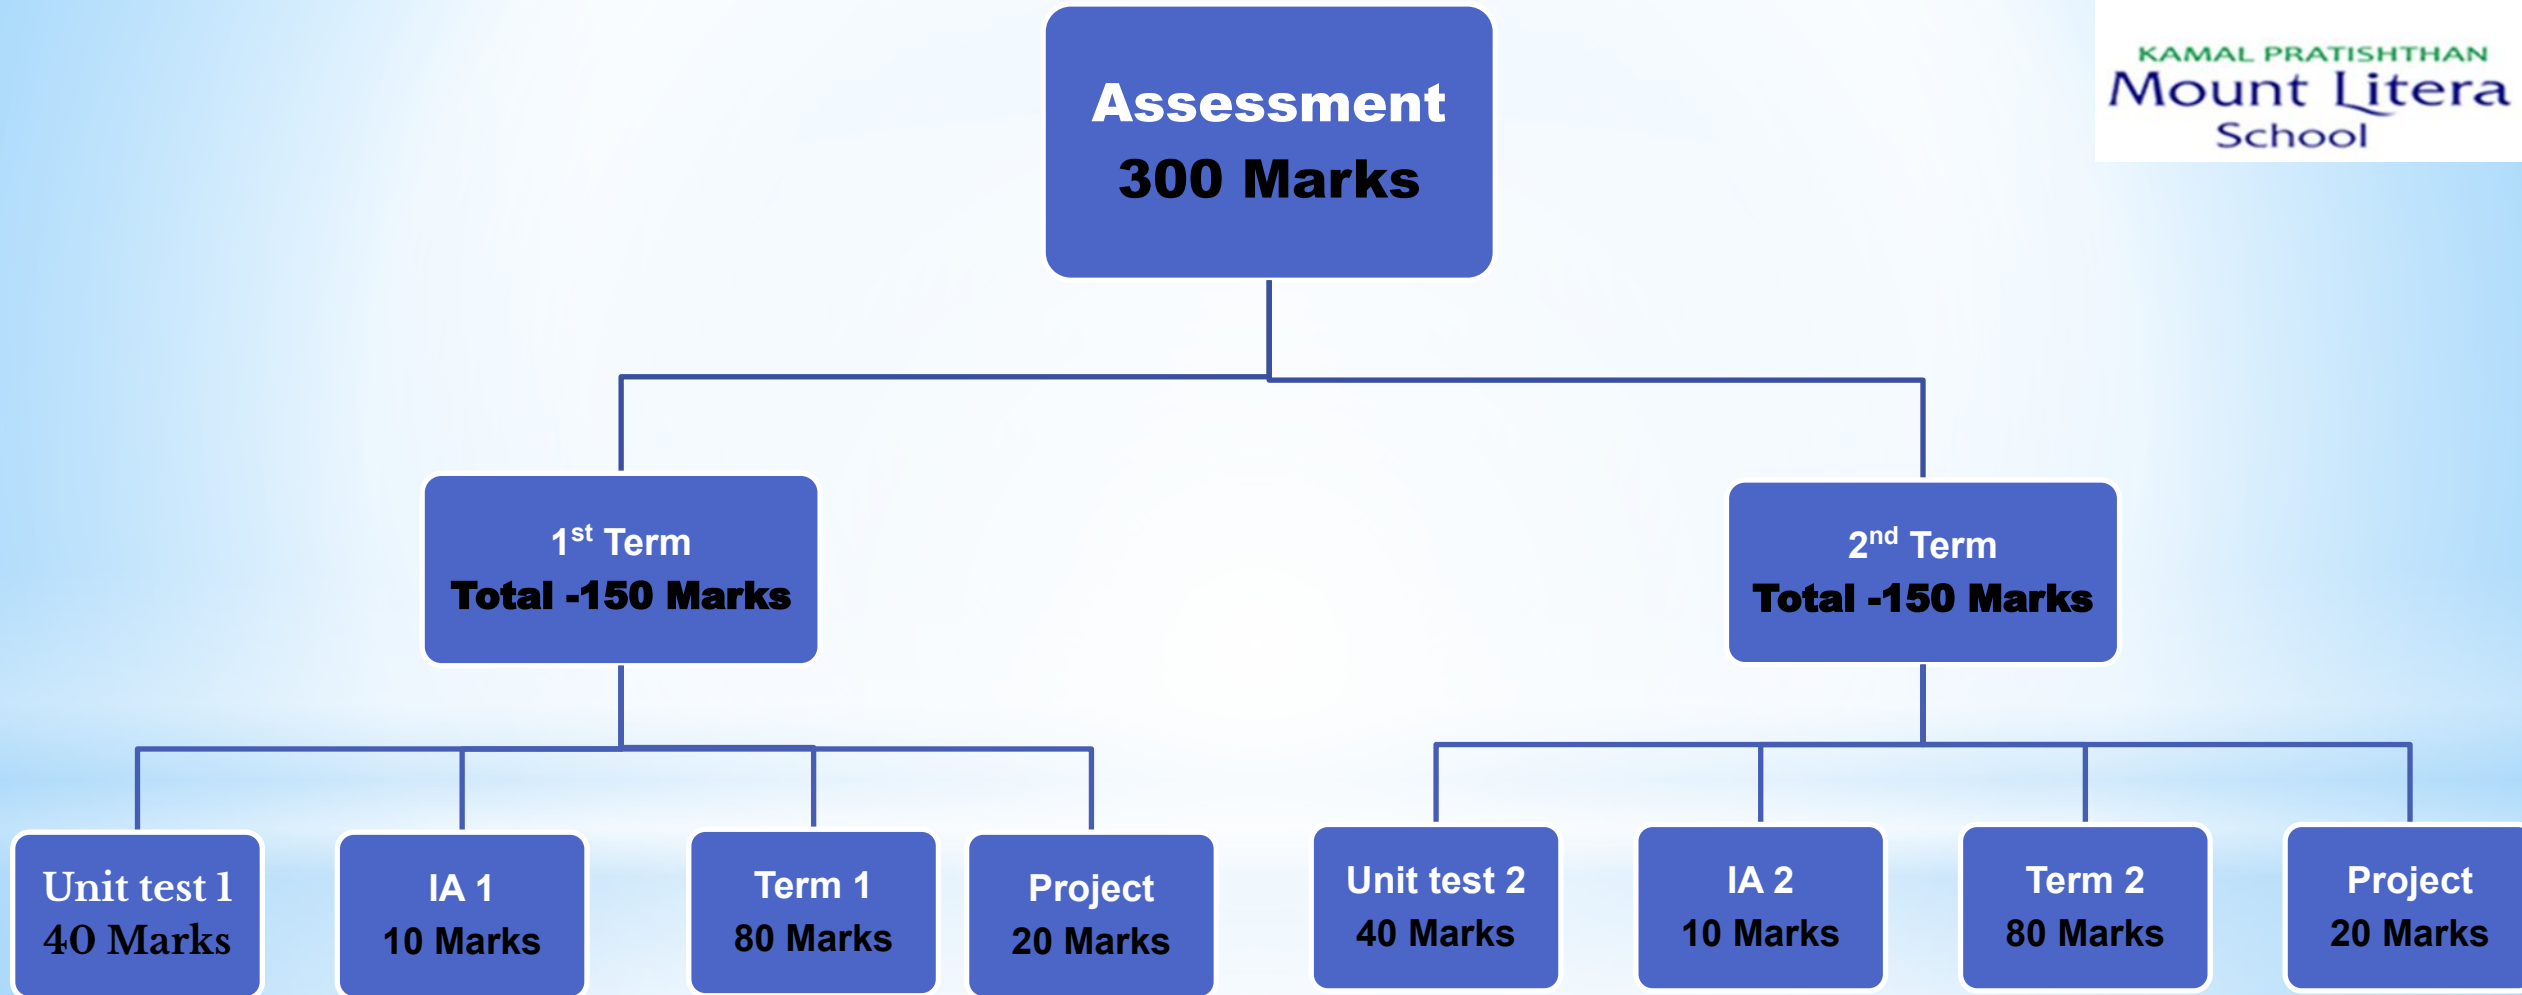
KAMAL PRATISHTHAN
Mount Litera
School

Assessment
300 Marks

$1^{st}$ Term
Total -150 Marks

$2^{nd}$ Term
Total -150 Marks

Unit test 1
40 Marks

IA 1
10 Marks

Term 1
80 Marks

Project
20 Marks

Unit test 2
40 Marks

IA 2
10 Marks

Term 2
80 Marks

Project
20 Marks